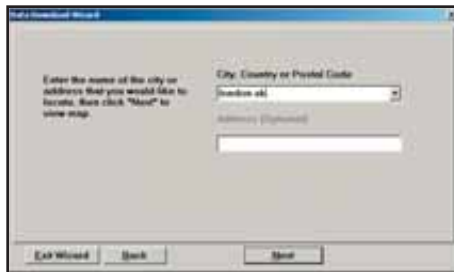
Data Download Wizard

Enter the name of the city or address that you would like to locate, then click "Next" to view map.

City, Country or Postal Code

london uk

Address (Optional)

Exit Wizard

Back

Next